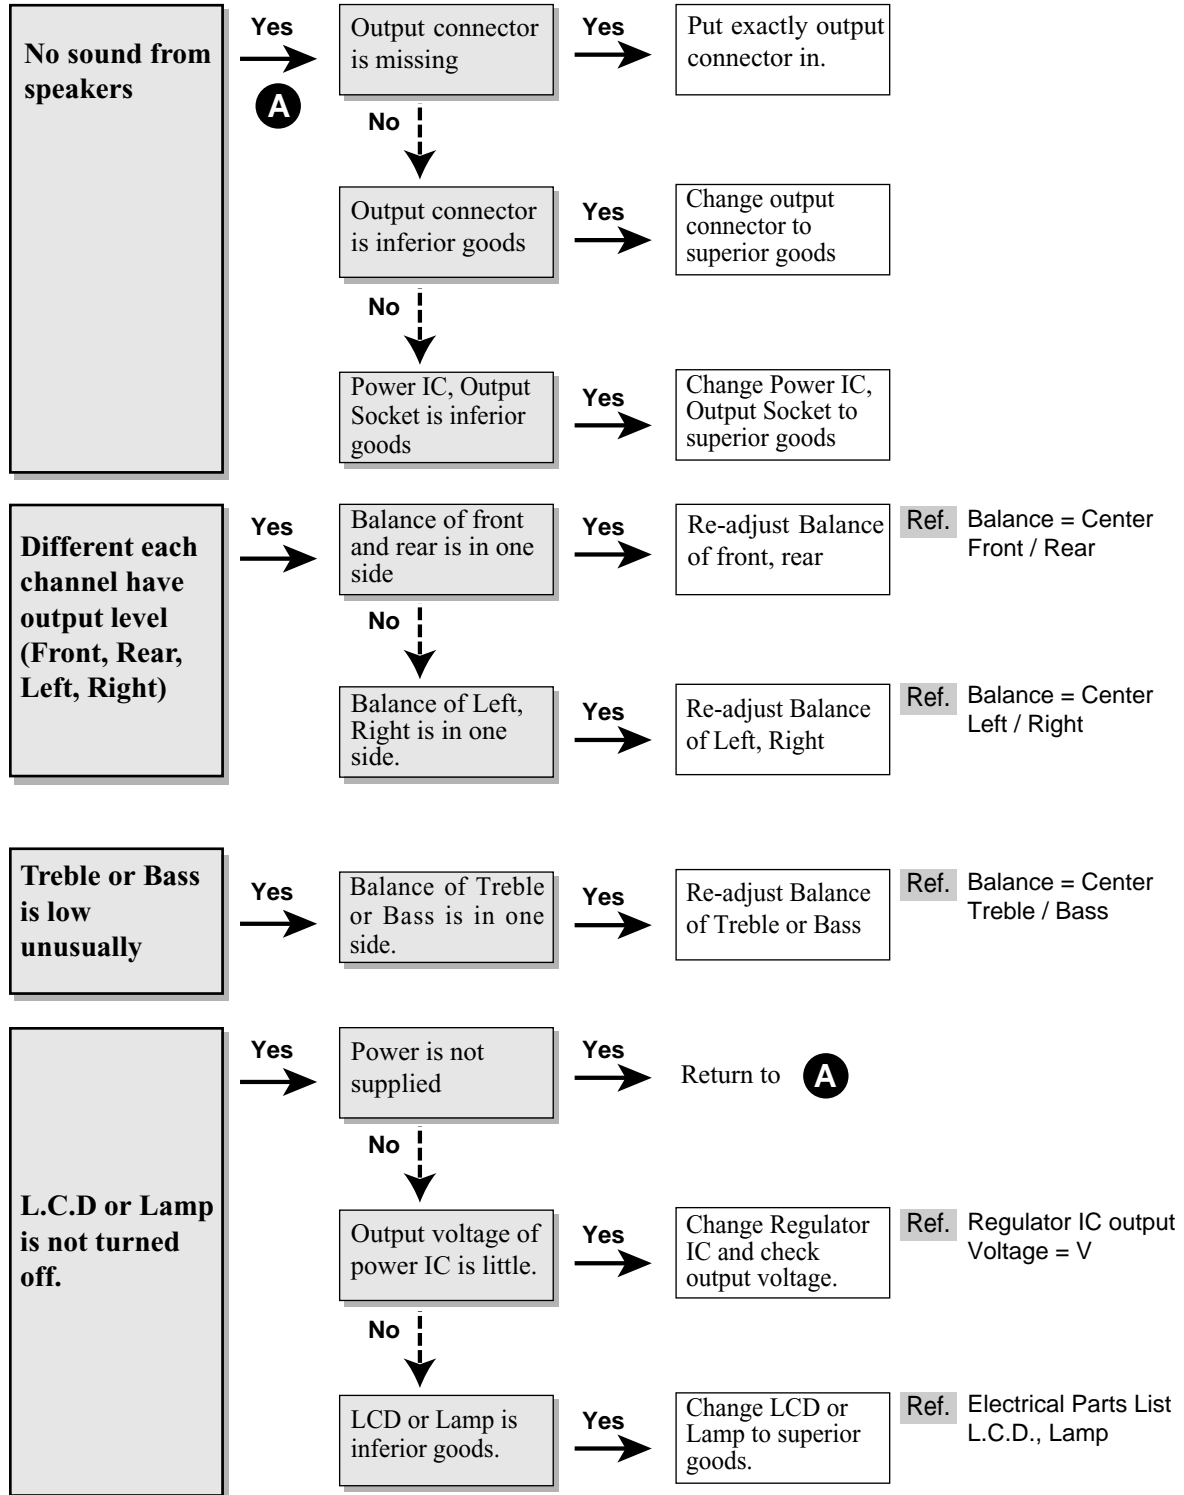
No sound from speakers

Yes

A

Output connector is missing

Yes

Put exactly output connector in.

No

Output connector is inferior goods

Yes

Change output connector to superior goods

No

Power IC, Output Socket is inferior goods

Yes

Change Power IC, Output Socket to superior goods

Different each channel have output level (Front, Rear, Left, Right)

Yes

Balance of front and rear is in one side

Yes

Re-adjust Balance of front, rear

Ref. Balance = Center Front / Rear

No

Balance of Left, Right is in one side.

Yes

Re-adjust Balance of Left, Right

Ref. Balance = Center Left / Right

Treble or Bass is low unusually

Yes

Balance of Treble or Bass is in one side.

Yes

Re-adjust Balance of Treble or Bass

Ref. Balance = Center Treble / Bass

L.C.D or Lamp is not turned off.

Yes

Power is not supplied

Yes

Return to A

No

Output voltage of power IC is little.

Yes

Change Regulator IC and check output voltage.

Ref. Regulator IC output Voltage = V

No

LCD or Lamp is inferior goods.

Yes

Change LCD or Lamp to superior goods.

Ref. Electrical Parts List L.C.D., Lamp